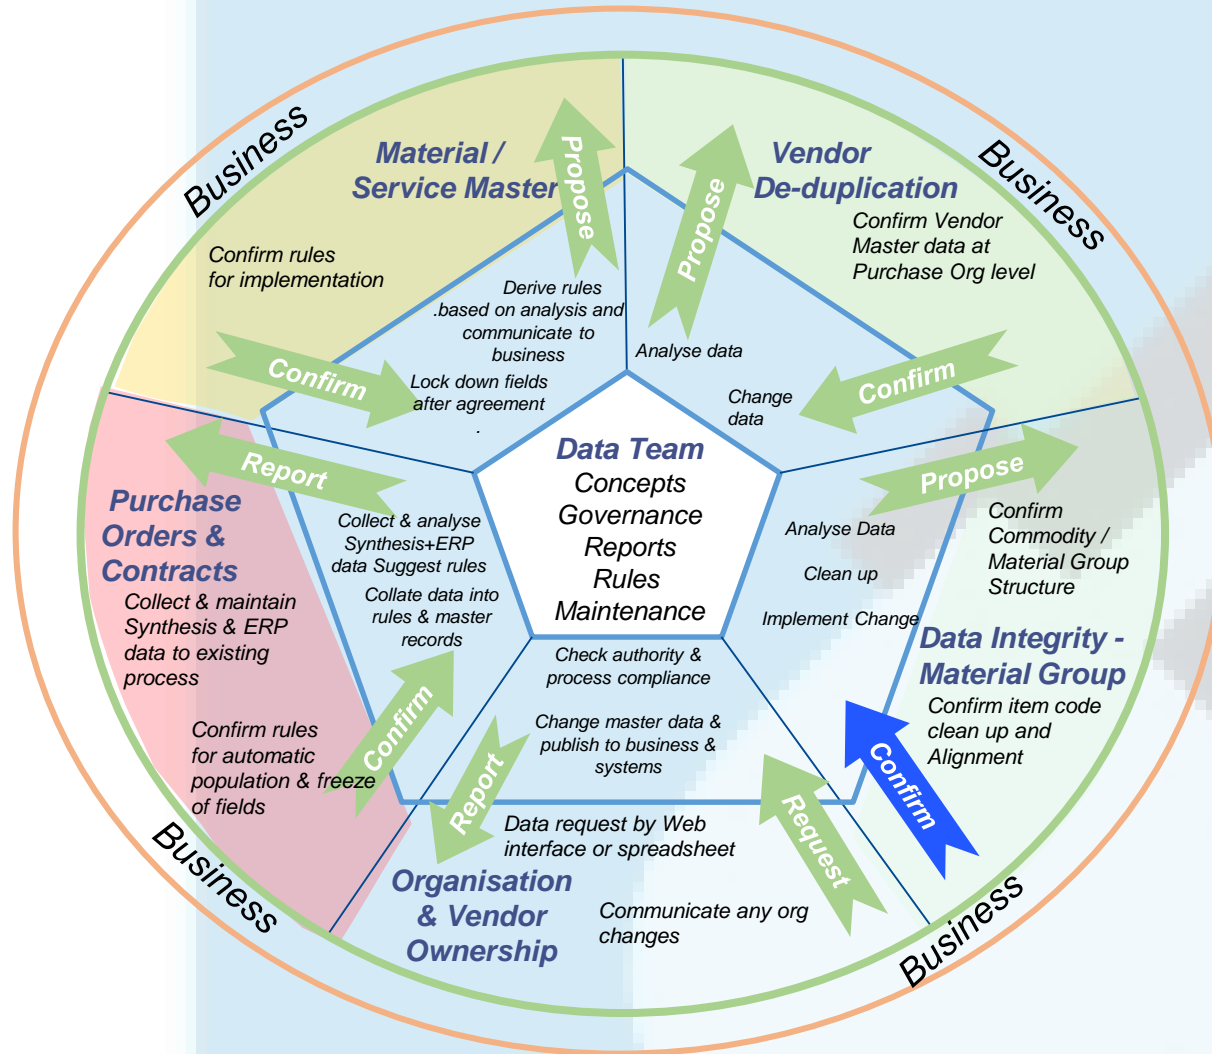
Business

Material / Service Master

Propose

Confirm rules for implementation

Derive rules .based on analysis and communicate to business

Confirm

Lock down fields after agreement .

Vendor De-duplication

Business

Confirm Vendor Master data at Purchase Org level

Propose

Analyse data

Change data

Confirm

Data Team
Concepts
Governance
Reports
Rules
Maintenance

Report

Purchase Orders & Contracts

Collect & maintain Synthesis & ERP data to existing process

Collect & analyse Synthesis+ERP data Suggest rules

Collate data into rules & master records

Confirm rules for automatic population & freeze of fields

Confirm

Propose

Confirm Commodity / Material Group Structure

Analyse Data

Clean up

Implement Change

Data Integrity - Material Group

Confirm item code clean up and Alignment

Confirm

Check authority & process compliance

Change master data & publish to business & systems

Report

Data request by Web interface or spreadsheet

Request

Business

Organisation & Vendor Ownership

Communicate any org changes

Business